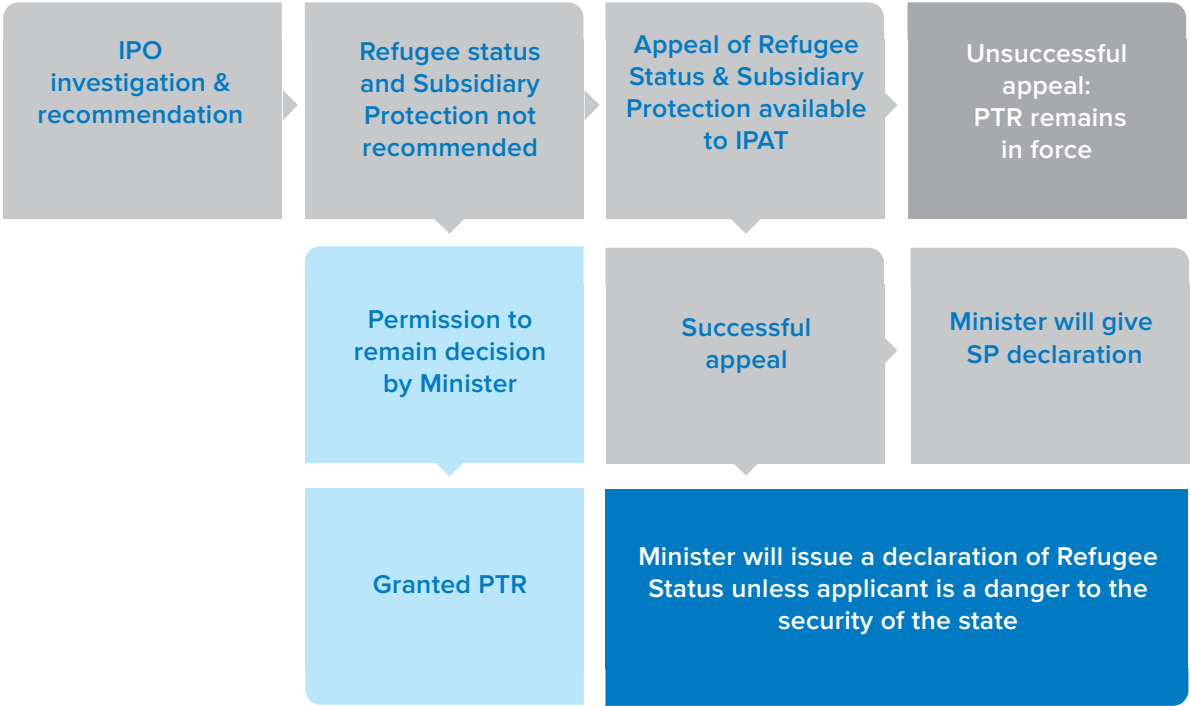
IPO investigation & recommendation

Refugee status and Subsidiary Protection not recommended

Appeal of Refugee Status & Subsidiary Protection available to IPAT

Unsuccessful appeal: PTR remains in force

Permission to remain decision by Minister

Successful appeal

Minister will give SP declaration

Granted PTR

Minister will issue a declaration of Refugee Status unless applicant is a danger to the security of the state